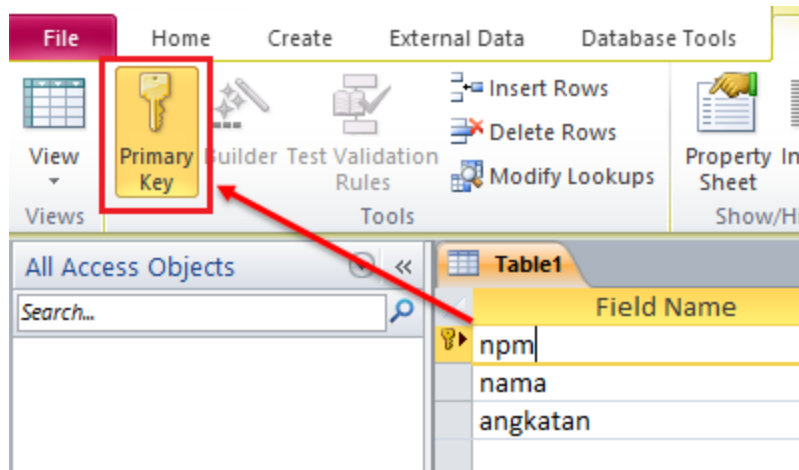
File Home Create External Data Database Tools

View
Views

Primary Key

Builder

Test Validation Rules

Insert Rows

Delete Rows

Modify Lookups

Tools

Property Sheet

In

Show/H

All Access Objects

Search...

Table1

Field Name

npm

nama

angkatan